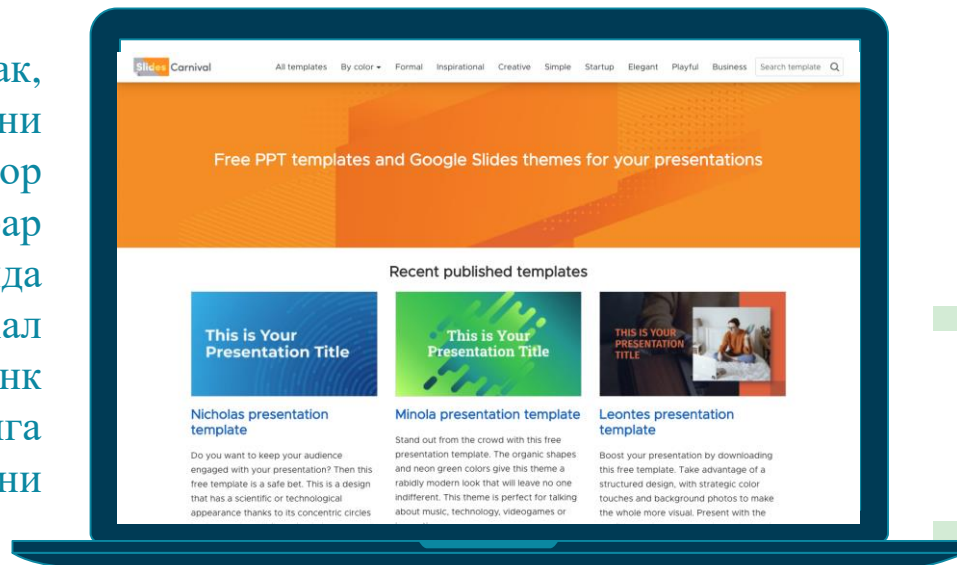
ак,
ни
ор
ар
да
ал
нк
га
ни

Slides Carnival

All templates By color ▾ Formal Inspirational Creative Simple Startup Elegant Playful Business Search template

Free PPT templates and Google Slides themes for your presentations

Recent published templates

This is Your Presentation Title

Nicholas presentation template

Do you want to keep your audience engaged with your presentation? Then this free template is a safe bet. This is a design that has a scientific or technological appearance thanks to its concentric circles

This is Your Presentation Title

Minola presentation template

Stand out from the crowd with this free presentation template. The organic shapes and neon green colors give this theme a rabidly modern look that will leave no one indifferent. This theme is perfect for talking about music, technology, videogames or

THIS IS YOUR PRESENTATION TITLE

Leontes presentation template

Boost your presentation by downloading this free template. Take advantage of a structured design, with strategic color touches and background photos to make the whole more visual. Present with the